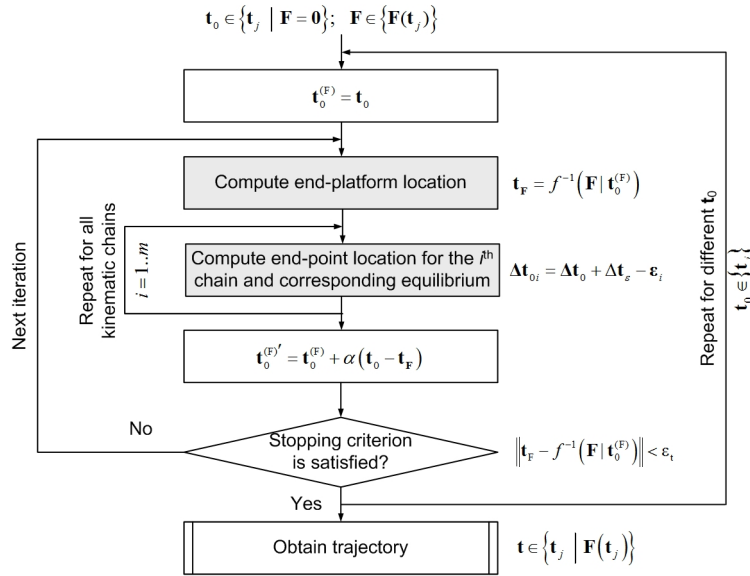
$\mathbf{t}_0 \in \left\{\mathbf{t}_j \mid \mathbf{F} = \mathbf{0}\right\}; \ \mathbf{F} \in \left\{\mathbf{F}(\mathbf{t}_j)\right\}$

$\mathbf{t}_0^{(\mathrm{F})} = \mathbf{t}_0$

Next iteration

Compute end-platform location

$\mathbf{t}_\mathbf{F} = f^{-1}\left(\mathbf{F} \mid \mathbf{t}_0^{(\mathrm{F})}\right)$

Repeat for all kinematic chains

$i = 1..m$

Compute end-point location for the $i^{\text{th}}$ chain and corresponding equilibrium

$\Delta\mathbf{t}_{0i} = \Delta\mathbf{t}_0 + \Delta\mathbf{t}_\varepsilon - \boldsymbol{\varepsilon}_i$

Repeat for different $\mathbf{t}_0$

$\mathbf{t}_0 \in \left\{\mathbf{t}_j \right.$ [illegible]

$\mathbf{t}_0^{(\mathrm{F})\prime} = \mathbf{t}_0^{(\mathrm{F})} + \alpha\left(\mathbf{t}_0 - \mathbf{t}_\mathbf{F}\right)$

No

Stopping criterion is satisfied?

$\left\|\mathbf{t}_\mathbf{F} - f^{-1}\left(\mathbf{F} \mid \mathbf{t}_0^{(\mathrm{F})}\right)\right\| < \varepsilon_\mathrm{t}$

Yes

Obtain trajectory

$\mathbf{t} \in \left\{\mathbf{t}_j \mid \mathbf{F}\left(\mathbf{t}_j\right)\right\}$